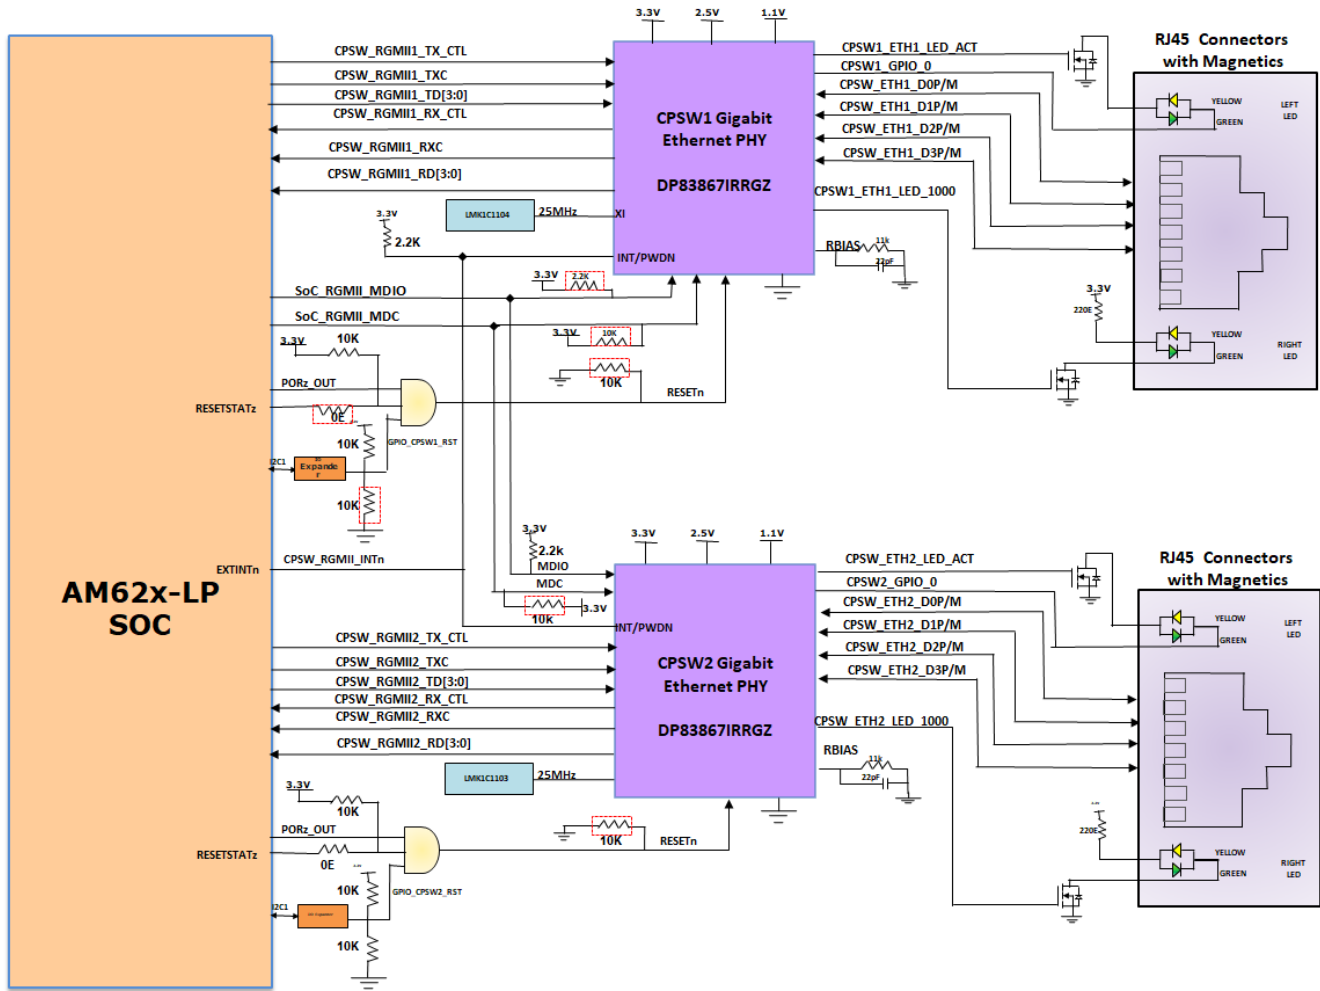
3.3V 2.5V 1.1V

CPSW_RGMII1_TX_CTL
CPSW_RGMII1_TXC
CPSW_RGMII1_TD[3:0]
CPSW_RGMII1_RX_CTL
CPSW_RGMII1_RXC
CPSW_RGMII1_RD[3:0]

CPSW1 Gigabit Ethernet PHY

DP83867IRRGZ

CPSW1_ETH1_LED_ACT
CPSW1_GPIO_0
CPSW_ETH1_D0P/M
CPSW_ETH1_D1P/M
CPSW_ETH1_D2P/M
CPSW_ETH1_D3P/M
CPSW1_ETH1_LED_1000

RJ45 Connectors with Magnetics

YELLOW
GREEN
LEFT LED
YELLOW
GREEN
RIGHT LED

3.3V
220E

LMK1C1104
25MHz
XI
3.3V
2.2K
INT/PWDN
RBIAS
11k
22pF
3.3V 2.2K
SoC_RGMII_MDIO
SoC_RGMII_MDC
3.3V 10K
3.3V 10K
10K
PORz_OUT
RESETSTATz
0E
RESETn
10K
GPIO_CPSW1_RST
I2C1
Expander
10K

AM62x-LP SOC

EXTINTn
CPSW_RGMII_INTn
3.3V
2.2k
MDIO
MDC
10K
3.3V
INT/PWDN
3.3V 2.5V 1.1V

CPSW_RGMII2_TX_CTL
CPSW_RGMII2_TXC
CPSW_RGMII2_TD[3:0]
CPSW_RGMII2_RX_CTL
CPSW_RGMII2_RXC
CPSW_RGMII2_RD[3:0]

CPSW2 Gigabit Ethernet PHY

DP83867IRRGZ

CPSW_ETH2_LED_ACT
CPSW2_GPIO_0
CPSW_ETH2_D0P/M
CPSW_ETH2_D1P/M
CPSW_ETH2_D2P/M
CPSW_ETH2_D3P/M
CPSW_ETH2_LED_1000
RBIAS
11k
22pF

RJ45 Connectors with Magnetics

YELLOW
GREEN
LEFT LED
220E
YELLOW
GREEN
RIGHT LED

LMK1C1103
25MHz
3.3V
10K
PORz_OUT
RESETSTATz
0E
10K
RESETn
10K
GPIO_CPSW2_RST
I2C1
10K